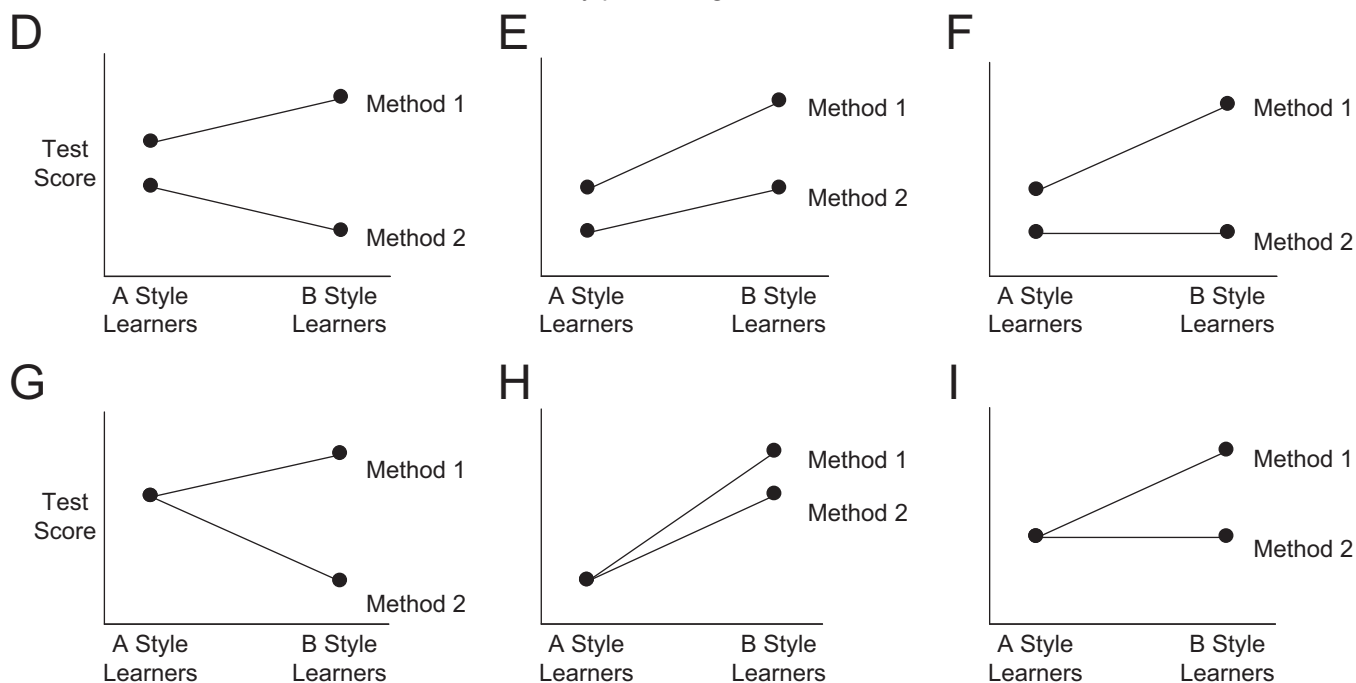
D

Test Score

Method 1

Method 2

A Style Learners

B Style Learners

E

Method 1

Method 2

A Style Learners

B Style Learners

F

Method 1

Method 2

A Style Learners

B Style Learners

G

Test Score

Method 1

Method 2

A Style Learners

B Style Learners

H

Method 1

Method 2

A Style Learners

B Style Learners

I

Method 1

Method 2

A Style Learners

B Style Learners